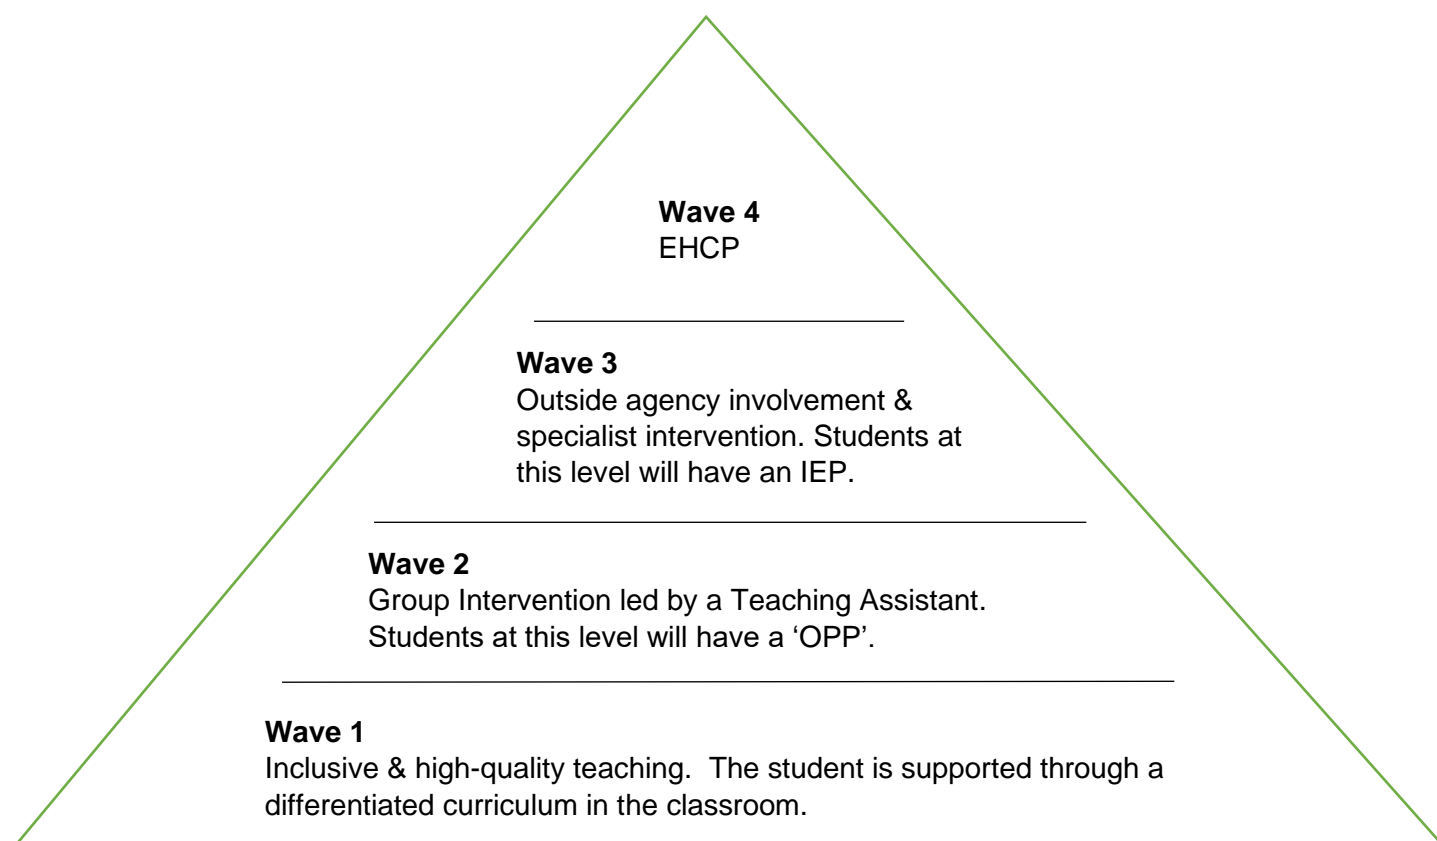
**Wave 4**
EHCP

**Wave 3**
Outside agency involvement & specialist intervention. Students at this level will have an IEP.

**Wave 2**
Group Intervention led by a Teaching Assistant. Students at this level will have a ‘OPP’.

**Wave 1**
Inclusive & high-quality teaching. The student is supported through a differentiated curriculum in the classroom.